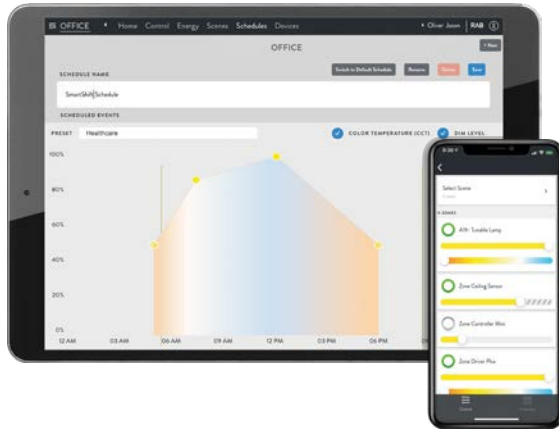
OFFICE Home Control Energy Scenes Schedules Devices Oliver Jason RAB

OFFICE

+ New

SCHEDULE NAME

Switch to Default Schedule Rename Delete Save

SmartShift Schedule

SCHEDULED EVENTS

PRESET Healthcare

COLOR TEMPERATURE (CCT) DIM LEVEL

100%

80%

60%

40%

20%

0%

12 AM 03 AM 06 AM 09 AM 12 PM 03 PM 06 PM 09

Select Scene

ZONES

A19- Tunable Lamp

Zone Ceiling Sensor

Zone Controller Mini

Zone Driver Plus